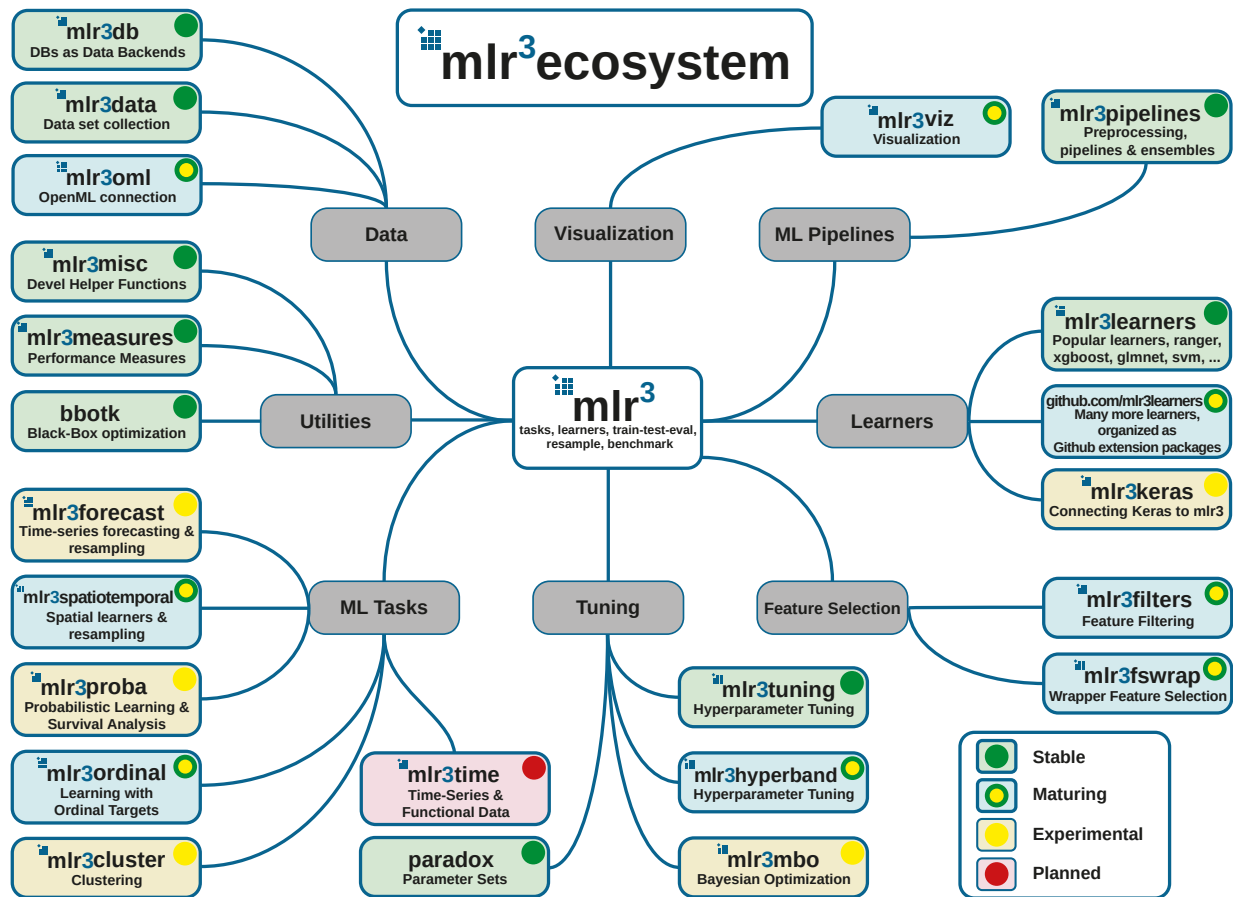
mlr3ecosystem

mlr3db
DBs as Data Backends

mlr3data
Data set collection

mlr3oml
OpenML connection

Data

Visualization

mlr3viz
Visualization

ML Pipelines

mlr3pipelines
Preprocessing, pipelines & ensembles

mlr3misc
Devel Helper Functions

mlr3measures
Performance Measures

bbotk
Black-Box optimization

Utilities

mlr3
tasks, learners, train-test-eval, resample, benchmark

Learners

mlr3learners
Popular learners, ranger, xgboost, glmnet, svm, ...

github.com/mlr3learners
Many more learners, organized as Github extension packages

mlr3keras
Connecting Keras to mlr3

mlr3forecast
Time-series forecasting & resampling

mlr3spatiotemporal
Spatial learners & resampling

ML Tasks

Tuning

Feature Selection

mlr3filters
Feature Filtering

mlr3fswrap
Wrapper Feature Selection

mlr3proba
Probabilistic Learning & Survival Analysis

mlr3tuning
Hyperparameter Tuning

mlr3ordinal
Learning with Ordinal Targets

mlr3time
Time-Series & Functional Data

mlr3hyperband
Hyperparameter Tuning

Stable
Maturing
Experimental
Planned

mlr3cluster
Clustering

paradox
Parameter Sets

mlr3mbo
Bayesian Optimization